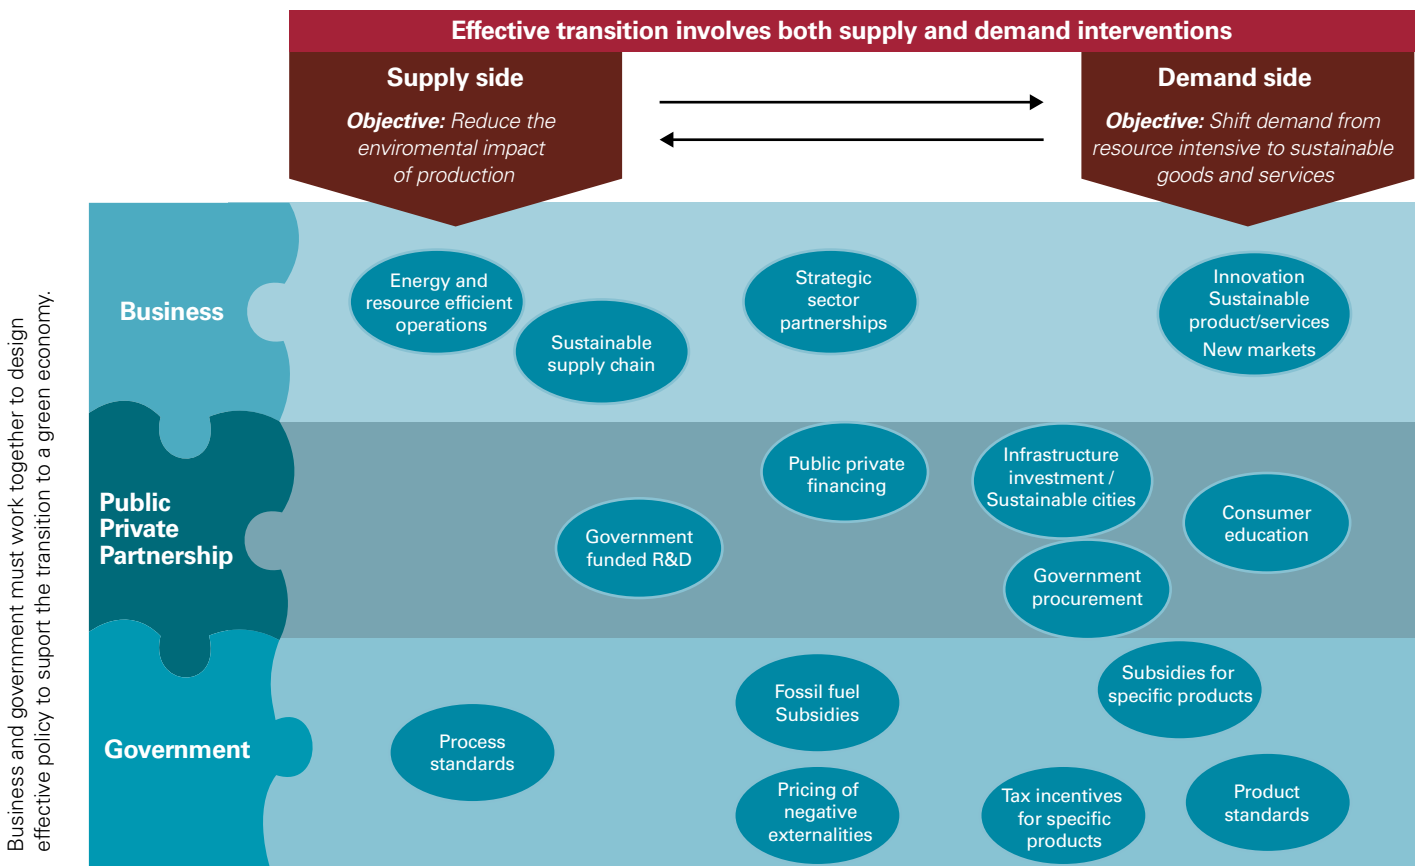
Business and government must work together to design effective policy to suport the transition to a green economy.

Effective transition involves both supply and demand interventions

Supply side

Objective: Reduce the enviromental impact of production

Demand side

Objective: Shift demand from resource intensive to sustainable goods and services

Business

Energy and resource efficient operations

Sustainable supply chain

Strategic sector partnerships

Innovation Sustainable product/services New markets

Public Private Partnership

Public private financing

Infrastructure investment / Sustainable cities

Consumer education

Government funded R&D

Government procurement

Government

Fossil fuel Subsidies

Subsidies for specific products

Process standards

Pricing of negative externalities

Tax incentives for specific products

Product standards